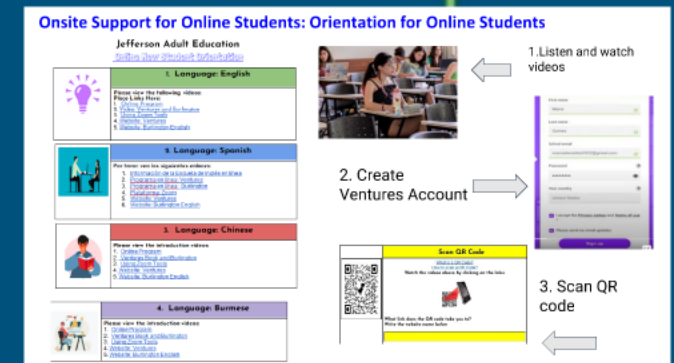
Onsite Support for Online Students: Orientation for Online Students

Jefferson Adult Education
Online New Student Orientation

1. Language: English

Please view the following videos:
Place Links Here:
1. Online Program
2. Video: Ventures and Burlington
3. Using Zoom Tools
4. Website: Ventures
5. Website: Burlington English

2. Language: Spanish

Por favor, ver los siguientes videos:
1. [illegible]
2. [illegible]
3. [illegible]
4. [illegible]
5. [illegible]
6. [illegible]

3. Language: Chinese

Please view the introduction videos:
1. Online Program
2. Ventures Book and Burlington
3. Using Zoom Tools
4. Website: Ventures
5. Website: Burlington English

4. Language: Burmese

Please view the introduction videos:
1. Online Program
2. Ventures book and Burlington
3. Using Zoom Tools
4. Website: Ventures
5. Website: Burlington English

1.Listen and watch videos

2. Create Ventures Account

First name
Last name
School email
Password
Your country
Sign up

Scan QR Code

Watch the videos above by clicking on the links.

What link does the QR code take you to?
Write the website name below

3. Scan QR code